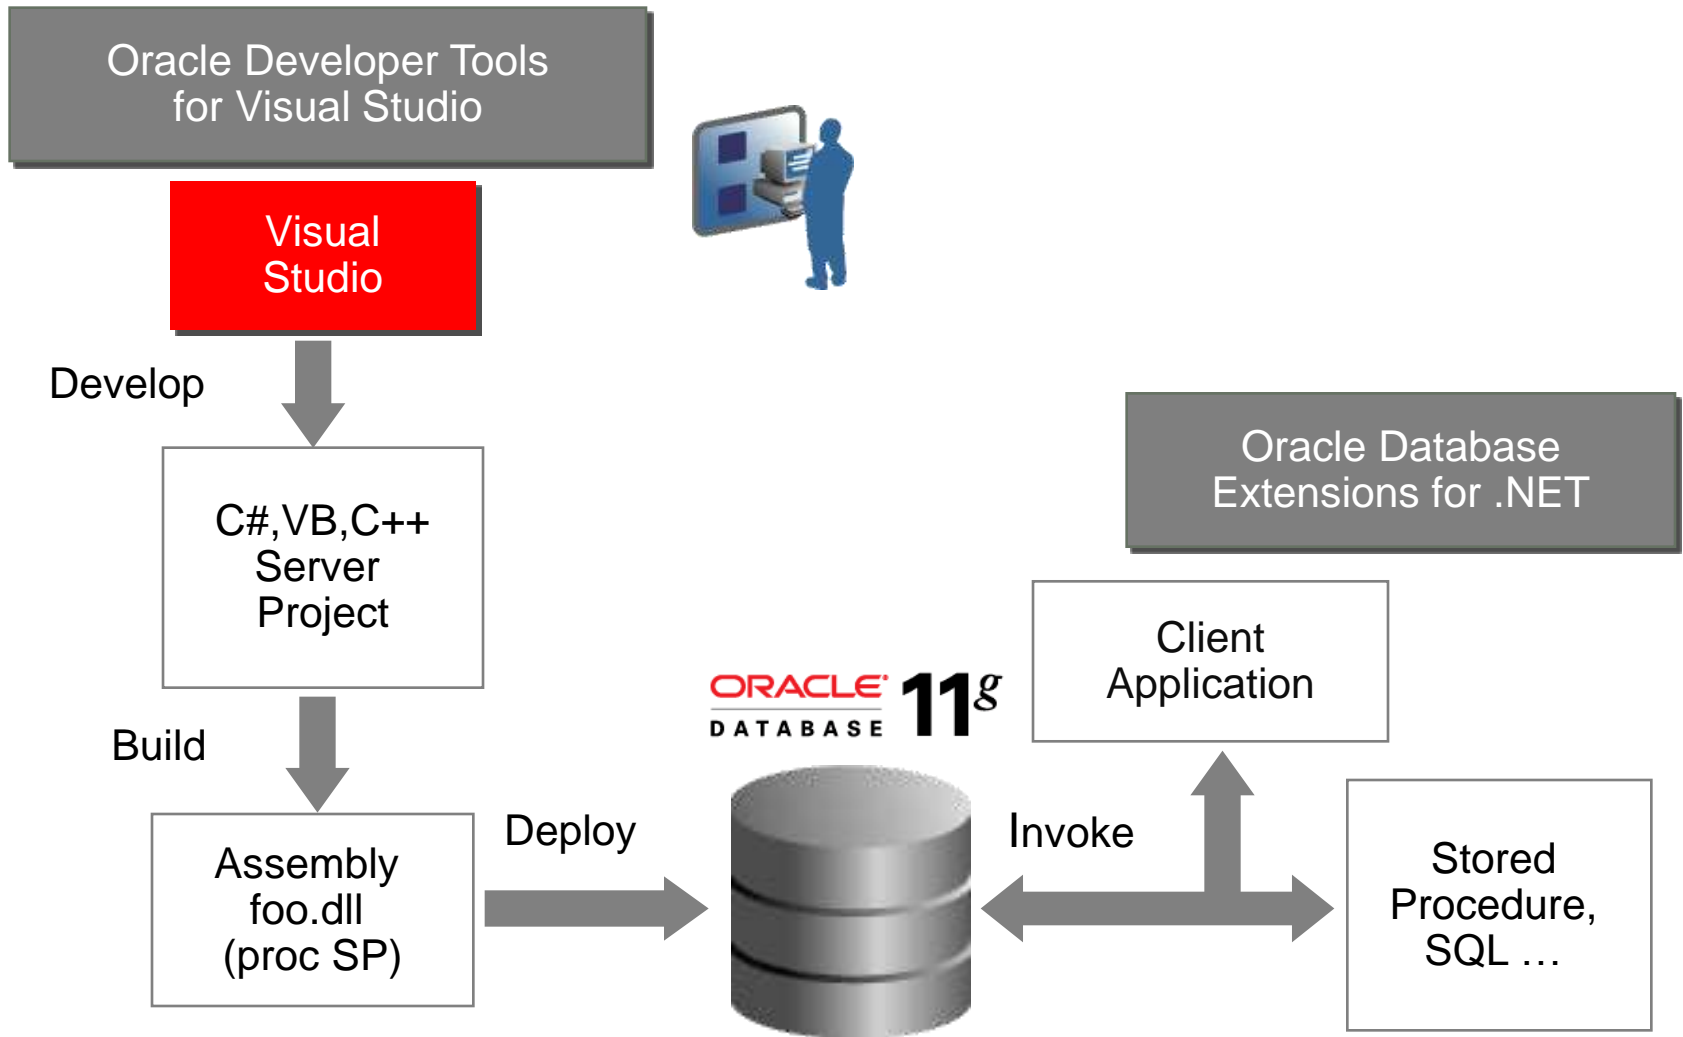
Oracle Developer Tools for Visual Studio

Visual Studio

Develop

C#,VB,C++ Server Project

Build

Assembly foo.dll (proc SP)

Deploy

ORACLE DATABASE 11g

Oracle Database Extensions for .NET

Client Application

Invoke

Stored Procedure, SQL …